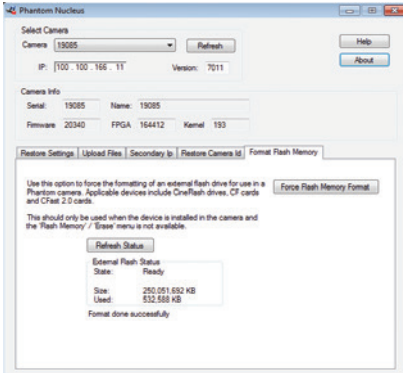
Phantom Nucleus

Select Camera
Camera 19085
Refresh
IP: 100 . 100 . 166 . 11
Version: 7011

Help
About

Camera Info
Serial: 19085
Name: 19085
Firmware 20340
FPGA 164412
Kernel 193

Restore Settings | Upload Files | Secondary Ip | Restore Camera Id | Format Flash Memory

Use this option to force the formatting of an external flash drive for use in a Phantom camera. Applicable devices include CineFlash drives, CF cards and CFast 2.0 cards.

Force Flash Memory Format

This should only be used when the device is installed in the camera and the 'Flash Memory' / 'Erase' menu is not available.

Refresh Status

External Flash Status
State: Ready

Size: 250,051,692 KB
Used: 532,588 KB

Format done successfully